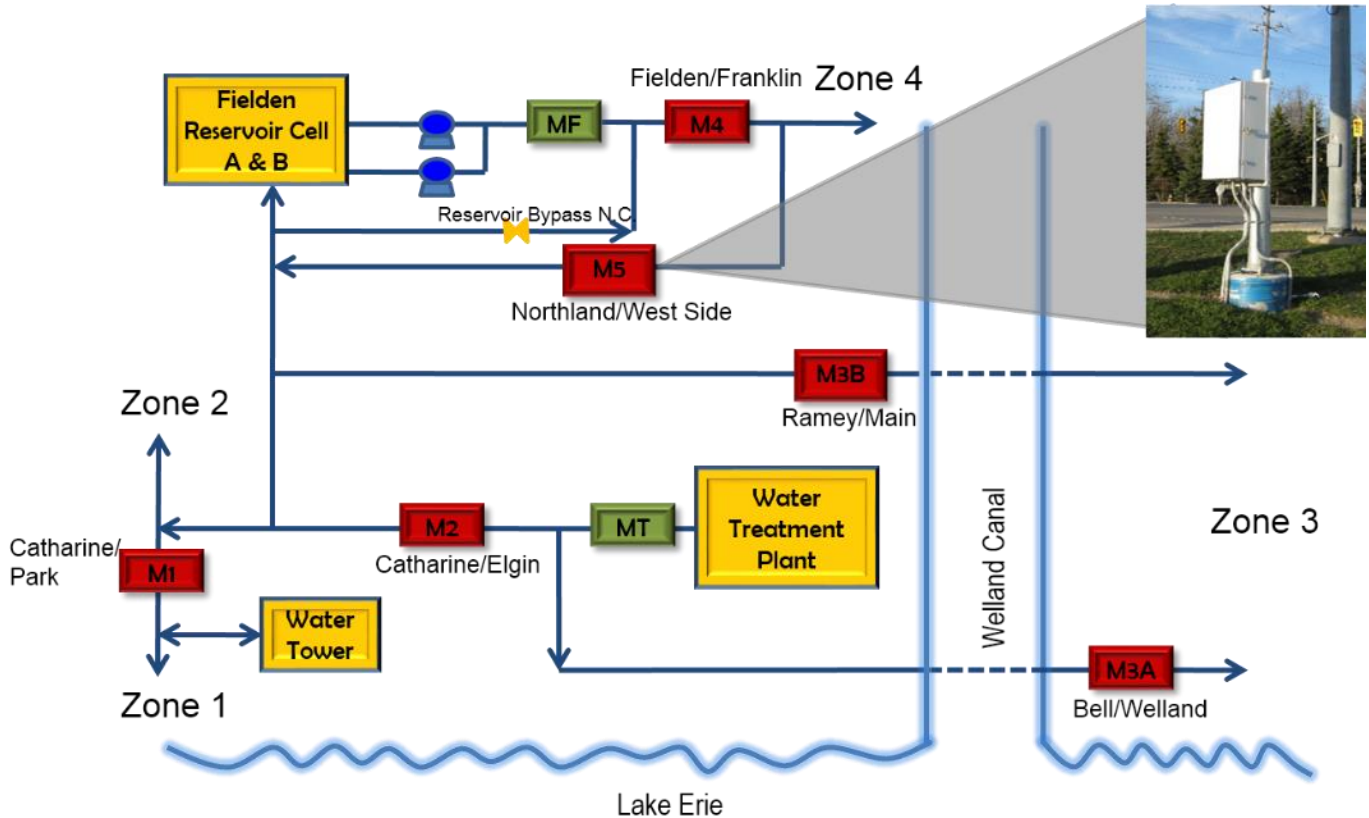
Fielden Reservoir Cell A & B

MF

Fielden/Franklin

M4

Zone 4

Reservoir Bypass N.C.

M5

Northland/West Side

M3B

Ramey/Main

Zone 2

Catharine/Park

M1

M2

Catharine/Elgin

MT

Water Treatment Plant

Water Tower

Zone 1

Welland Canal

Zone 3

M3A

Bell/Welland

Lake Erie